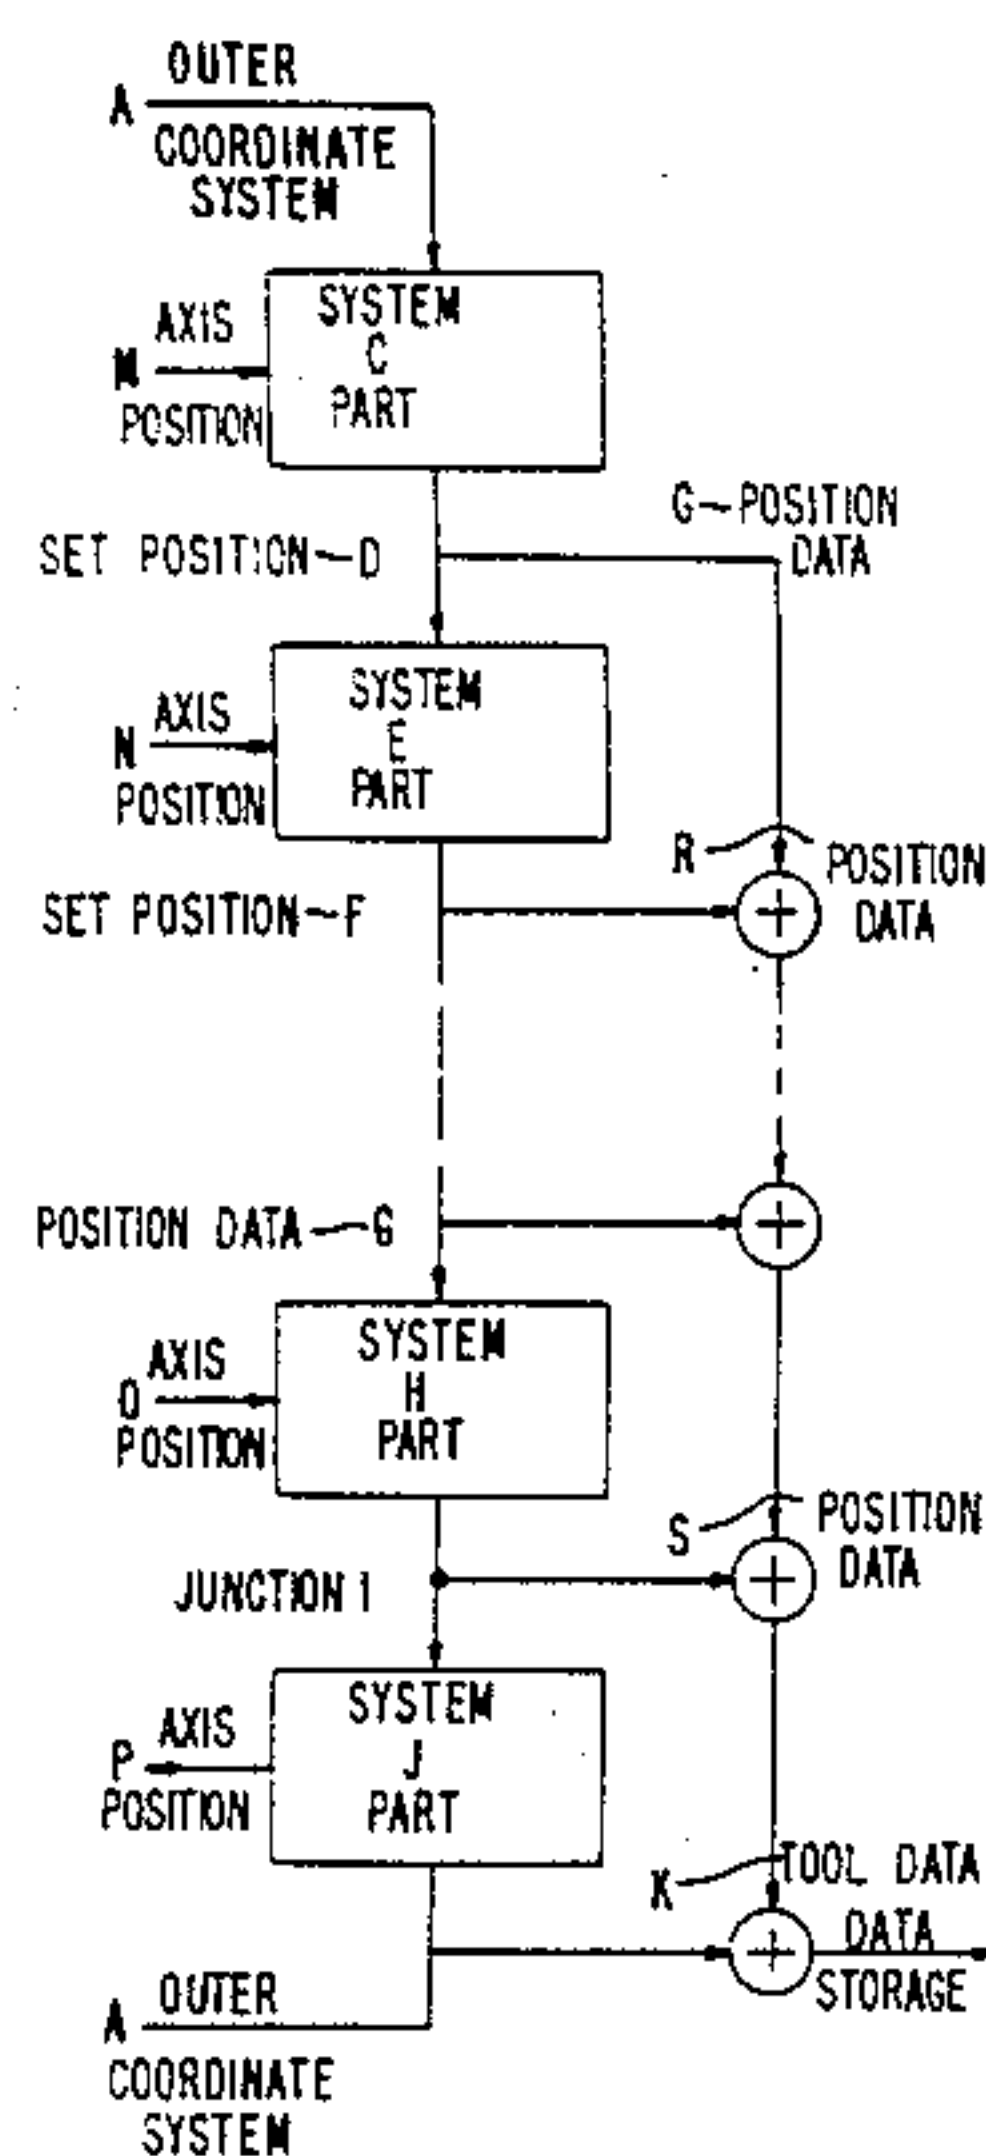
A OUTER
COORDINATE SYSTEM

M AXIS POSITION

SYSTEM C PART

SET POSITION—D

G—POSITION DATA

N AXIS POSITION

SYSTEM E PART

R

POSITION DATA

SET POSITION—F

POSITION DATA—G

O AXIS POSITION

SYSTEM H PART

S

POSITION DATA

JUNCTION I

P AXIS POSITION

SYSTEM J PART

K

TOOL DATA

DATA STORAGE

A OUTER
COORDINATE SYSTEM